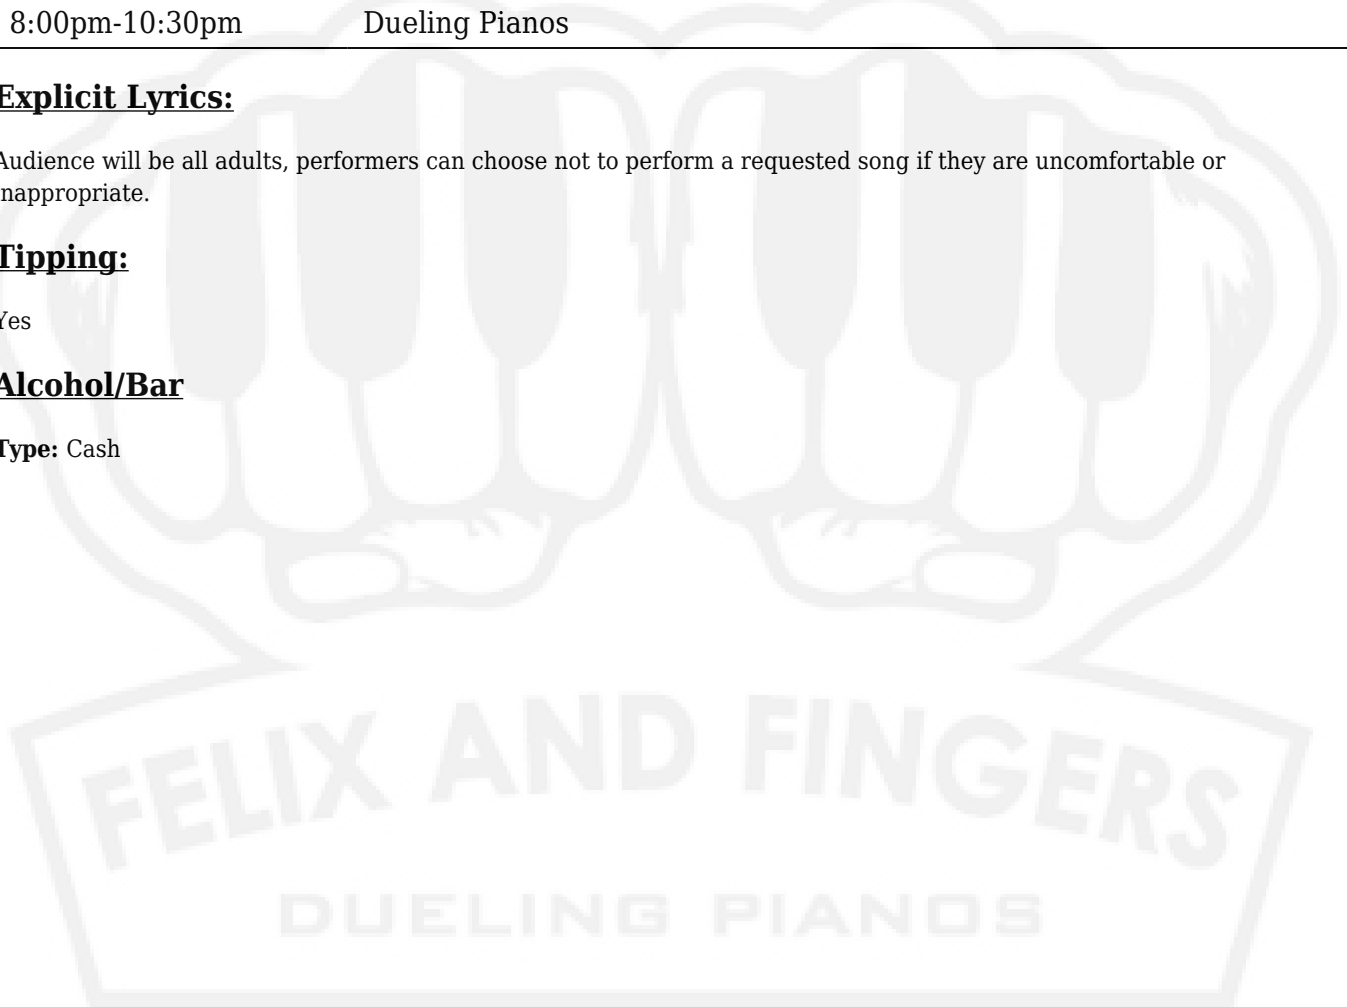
8:00pm-10:30pm Dueling Pianos

Explicit Lyrics:

Audience will be all adults, performers can choose not to perform a requested song if they are uncomfortable or inappropriate.

Tipping:

Yes

Alcohol/Bar

Type: Cash

FELIX AND FINGERS

DUELING PIANOS